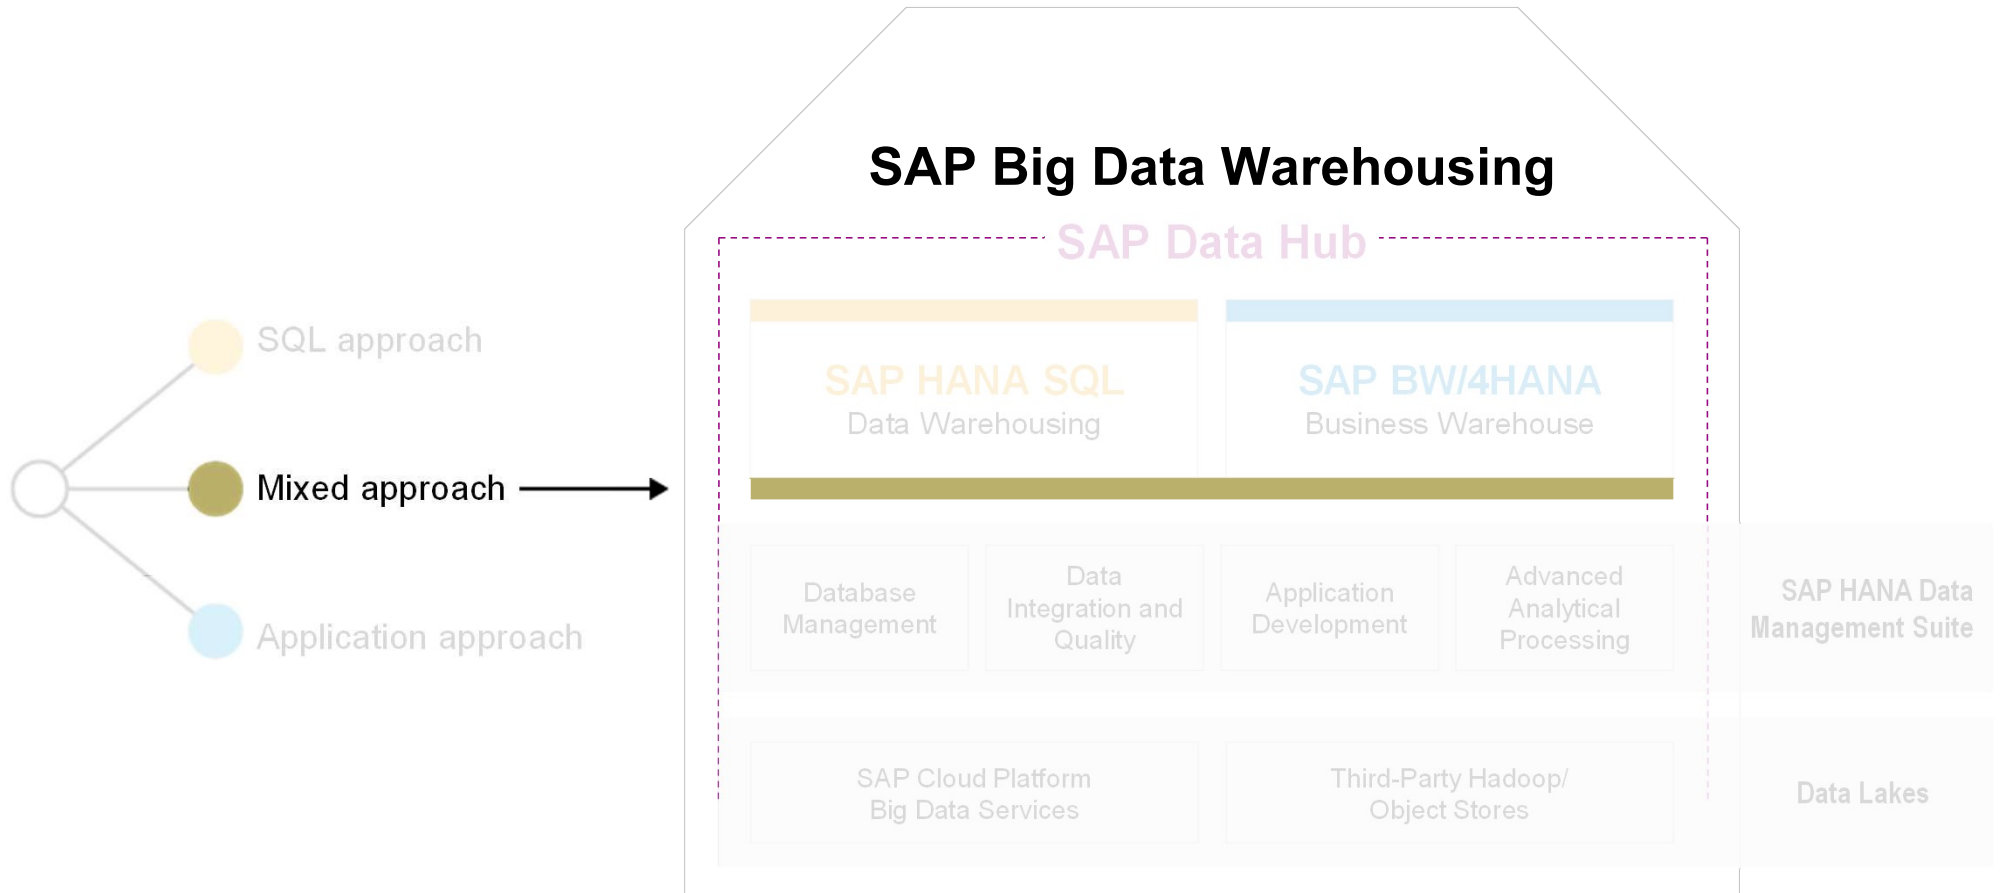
SQL approach

Mixed approach

Application approach

SAP Big Data Warehousing

SAP Data Hub

SAP HANA SQL
Data Warehousing

SAP BW/4HANA
Business Warehouse

Database Management

Data Integration and Quality

Application Development

Advanced Analytical Processing

SAP HANA Data Management Suite

SAP Cloud Platform Big Data Services

Third-Party Hadoop/ Object Stores

Data Lakes